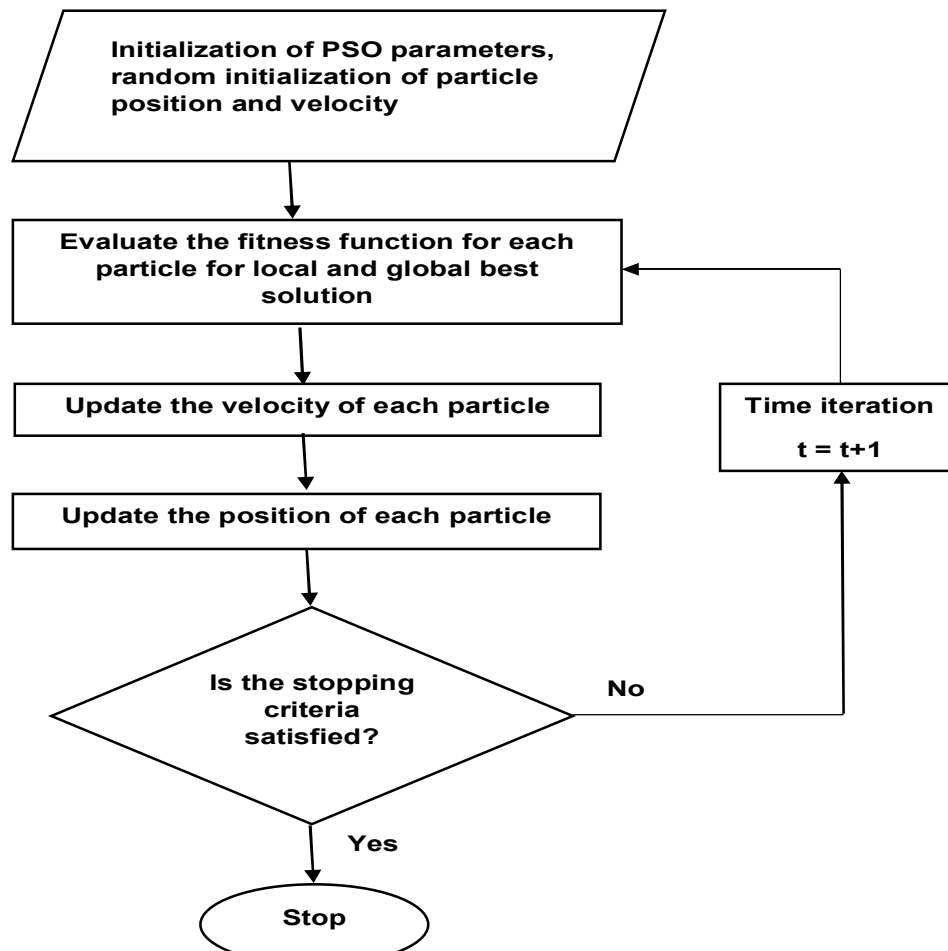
Initialization of PSO parameters, random initialization of particle position and velocity

Evaluate the fitness function for each particle for local and global best solution

Update the velocity of each particle

Time iteration

t = t+1

Update the position of each particle

Is the stopping criteria satisfied?

No

Yes

Stop